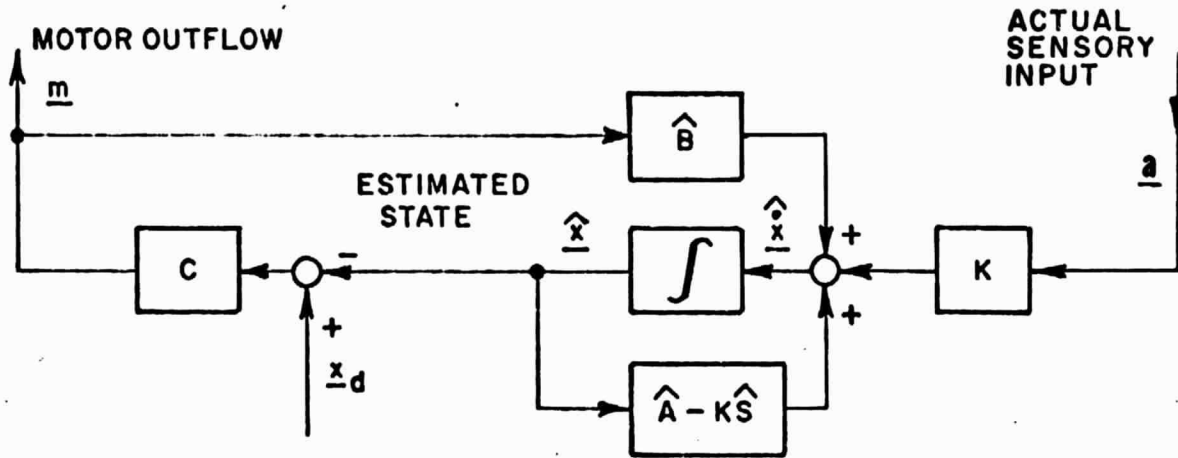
MOTOR OUTFLOW

ACTUAL SENSORY INPUT

$\underline{m}$

$\hat{B}$

$\underline{a}$

ESTIMATED STATE

$\underline{\hat{x}}$

$\underline{\hat{\dot{x}}}$

+

C

−

$\int$

K

+

+

$\underline{x}_d$

$\hat{A} - K\hat{S}$